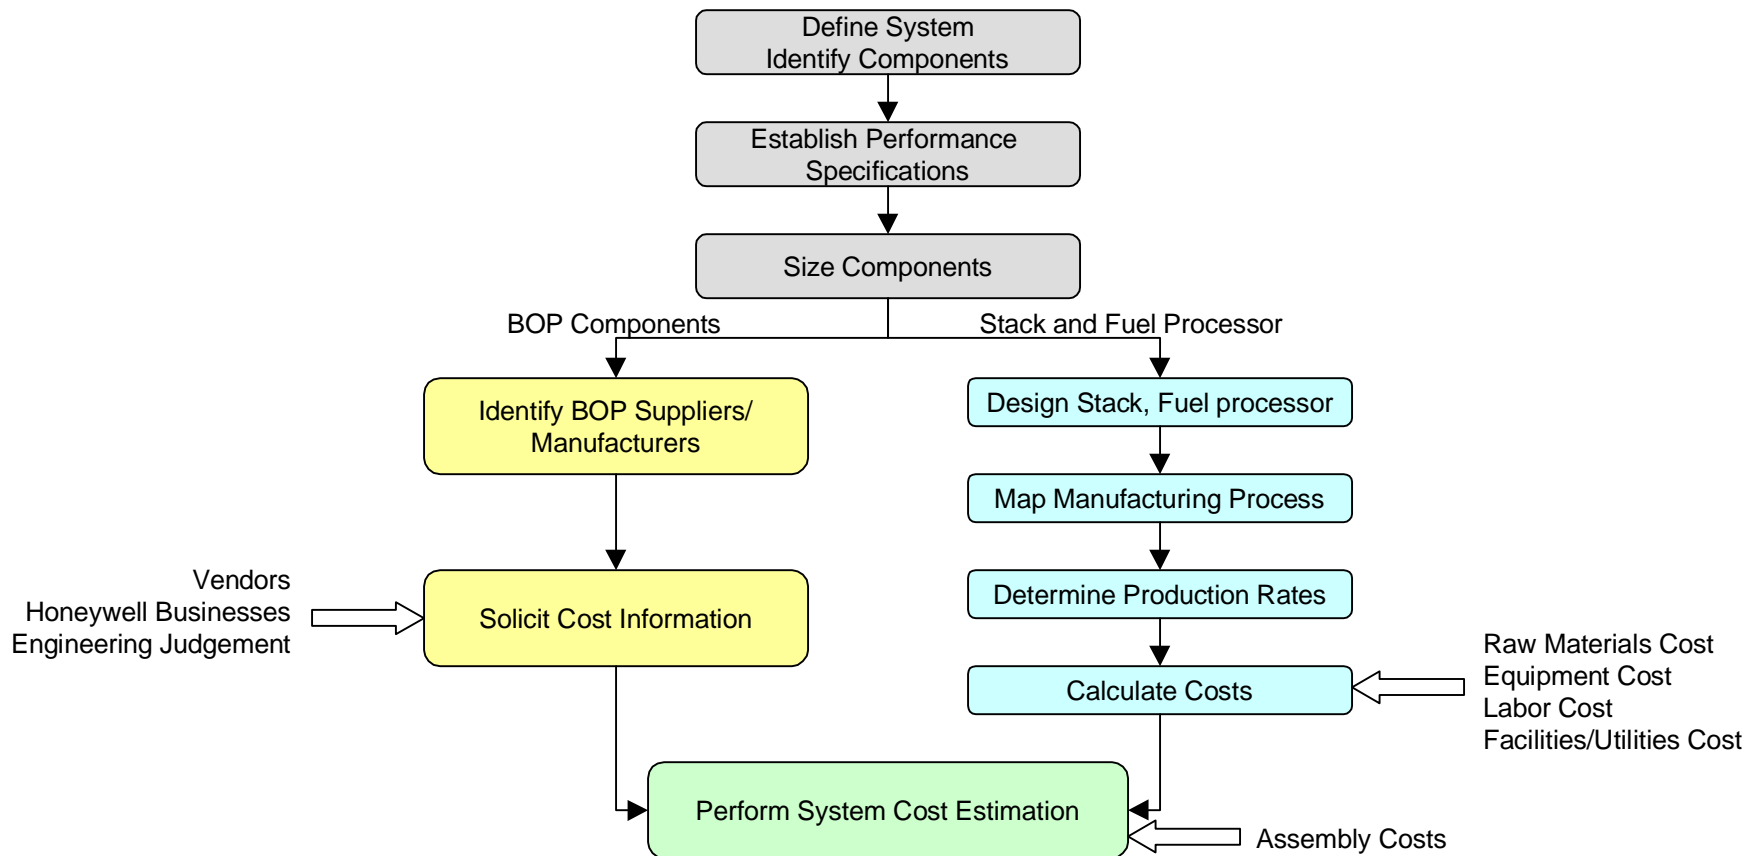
Define System
Identify Components

Establish Performance Specifications

Size Components

BOP Components

Stack and Fuel Processor

Identify BOP Suppliers/ Manufacturers

Design Stack, Fuel processor

Map Manufacturing Process

Determine Production Rates

Vendors
Honeywell Businesses
Engineering Judgement

Solicit Cost Information

Calculate Costs

Raw Materials Cost
Equipment Cost
Labor Cost
Facilities/Utilities Cost

Perform System Cost Estimation

Assembly Costs